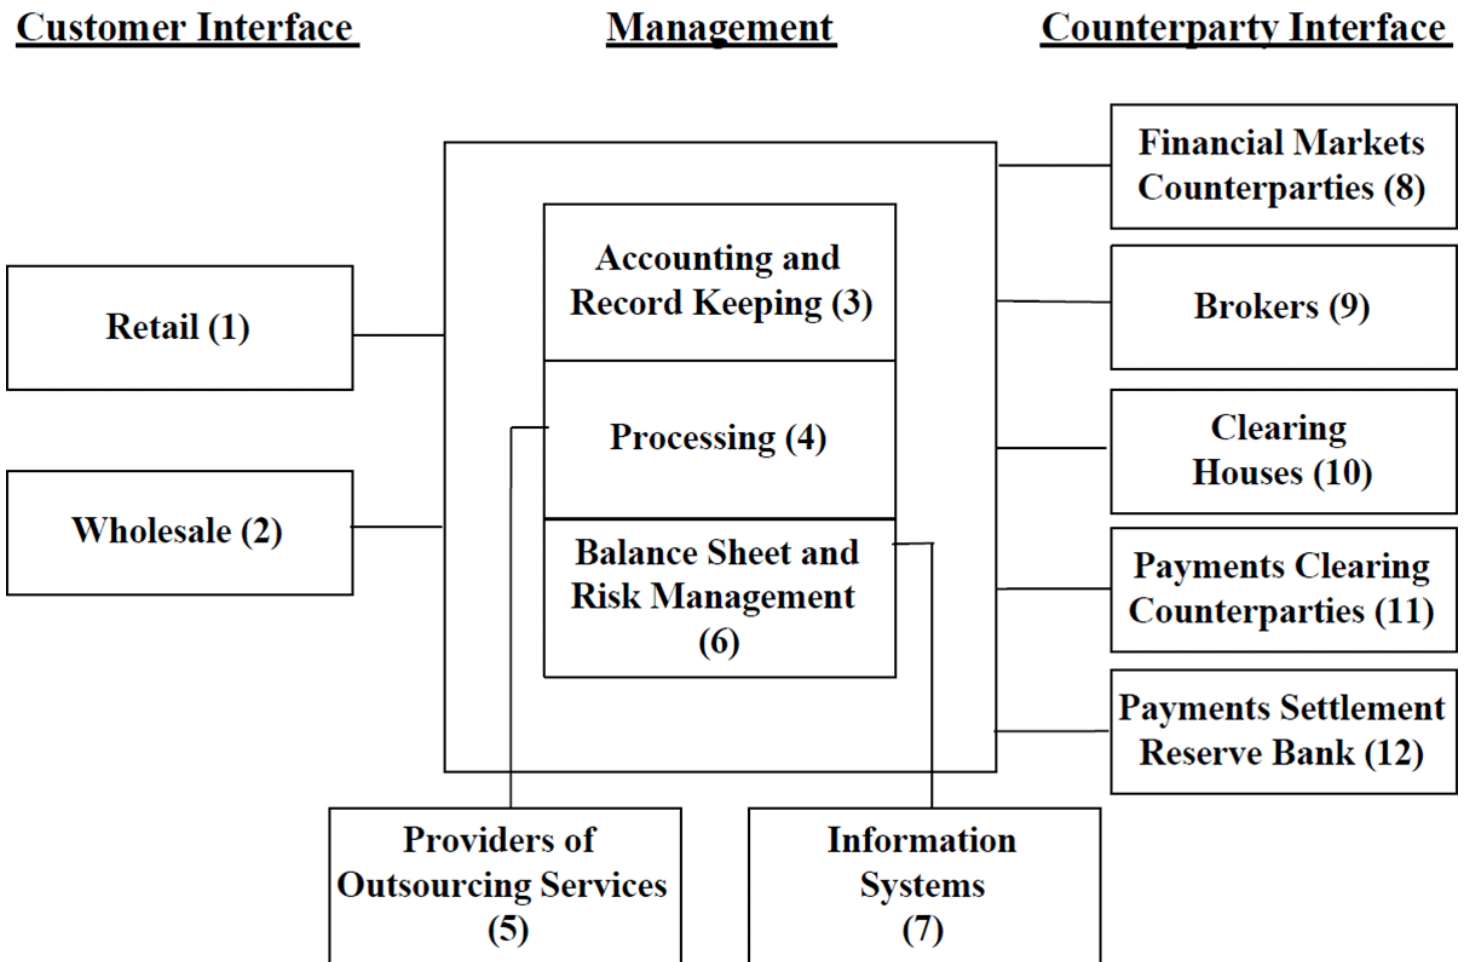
Customer Interface

Management

Counterparty Interface

Financial Markets Counterparties (8)

Accounting and Record Keeping (3)

Retail (1)

Brokers (9)

Processing (4)

Clearing Houses (10)

Wholesale (2)

Balance Sheet and Risk Management (6)

Payments Clearing Counterparties (11)

Payments Settlement Reserve Bank (12)

Providers of Outsourcing Services (5)

Information Systems (7)